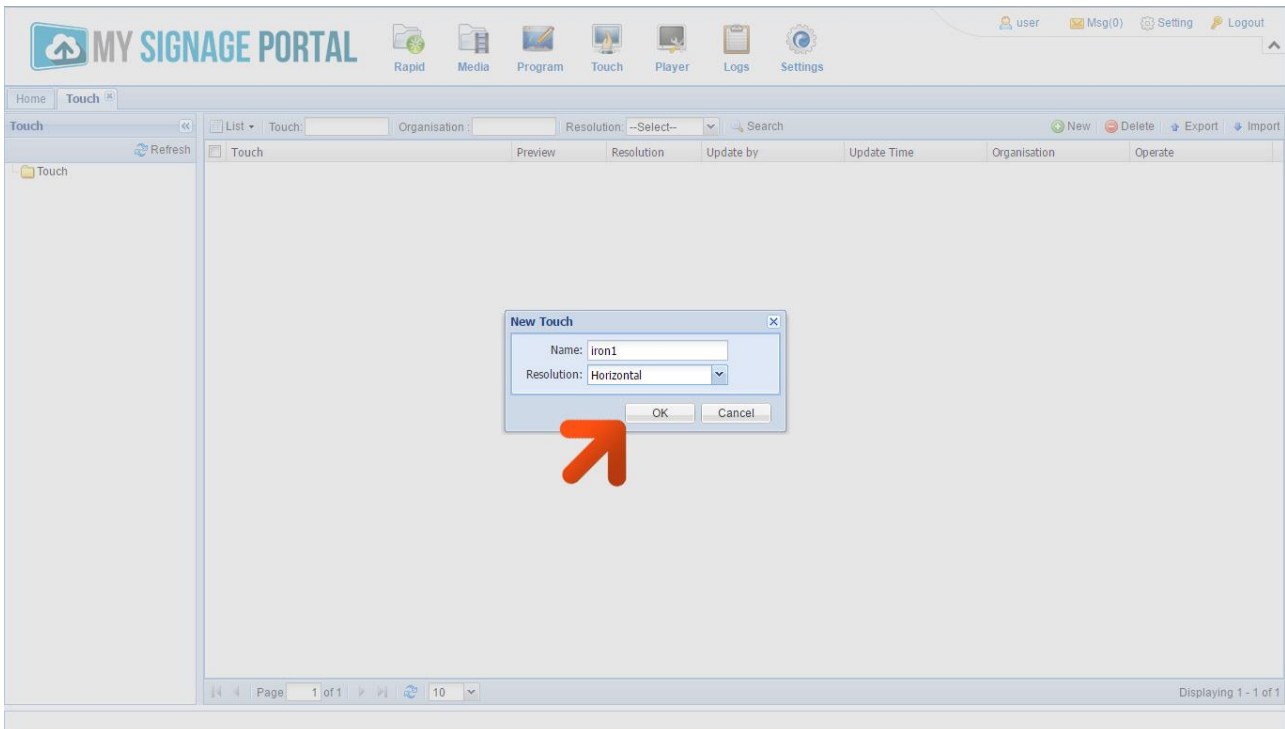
MY SIGNAGE PORTAL

Rapid Media Program Touch Player Logs Settings

user Msg(0) Setting Logout

Home Touch

Touch

Refresh

Touch

List Touch: Organisation : Resolution: --Select-- Search

New Delete Export Import

| Touch | Preview | Resolution | Update by | Update Time | Organisation | Operate |
|---|---|---|---|---|---|---|

New Touch

Name: iron1

Resolution: Horizontal

OK Cancel

Page 1 of 1 10

Displaying 1 - 1 of 1